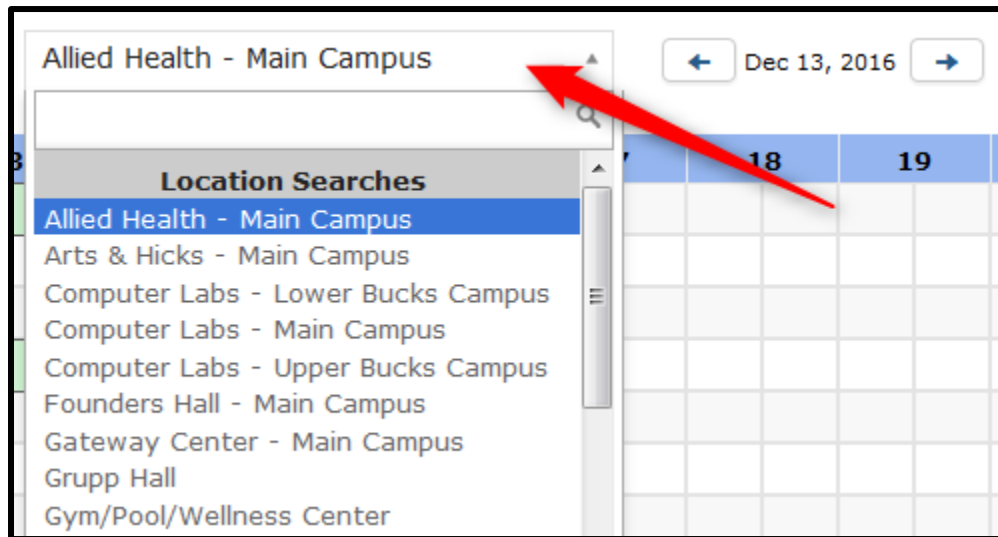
Allied Health - Main Campus

Dec 13, 2016

Location Searches
Allied Health - Main Campus
Arts & Hicks - Main Campus
Computer Labs - Lower Bucks Campus
Computer Labs - Main Campus
Computer Labs - Upper Bucks Campus
Founders Hall - Main Campus
Gateway Center - Main Campus
Grupp Hall
Gym/Pool/Wellness Center

18
19